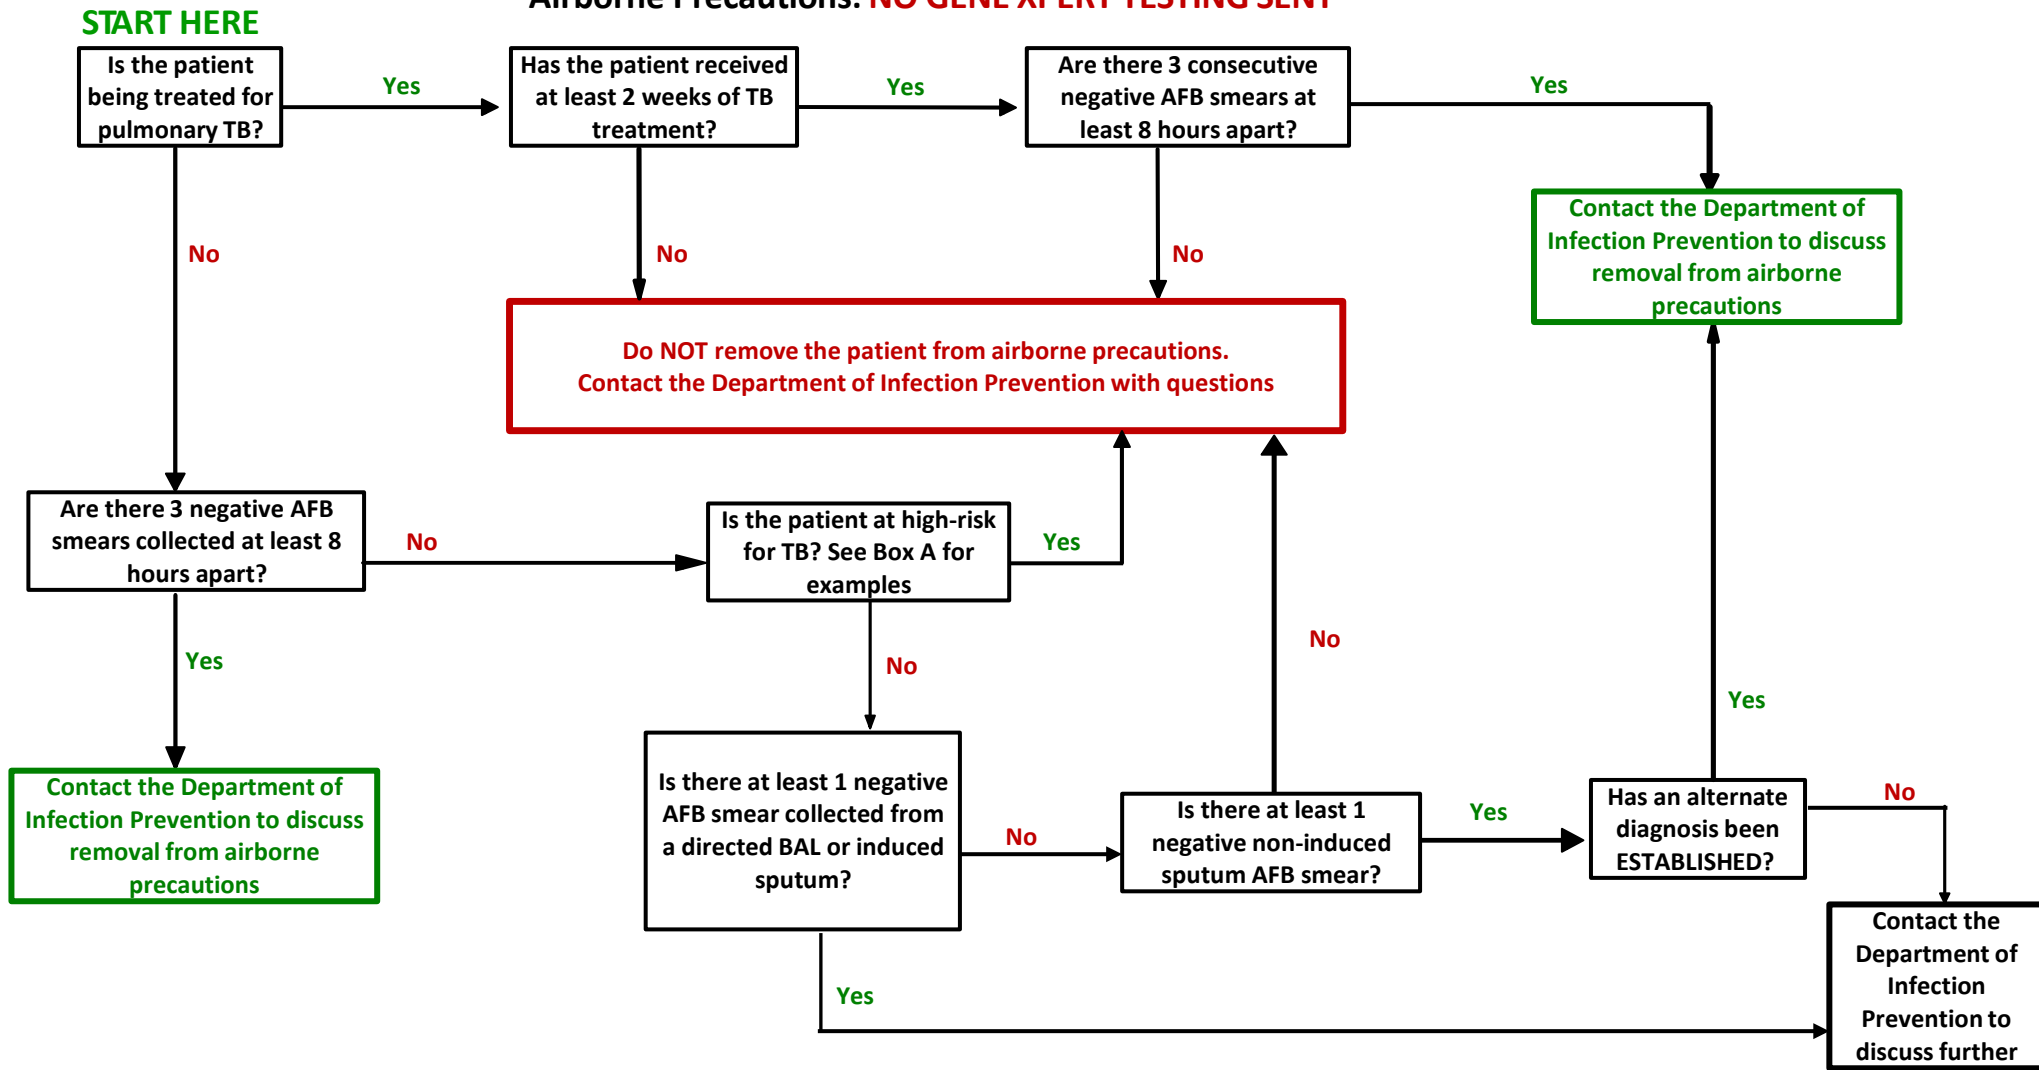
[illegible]

START HERE

Is the patient being treated for pulmonary TB?

Yes

Has the patient received at least 2 weeks of TB treatment?

Yes

Are there 3 consecutive negative AFB smears at least 8 hours apart?

Yes

Contact the Department of Infection Prevention to discuss removal from airborne precautions

No

No

No

Do NOT remove the patient from airborne precautions. Contact the Department of Infection Prevention with questions

Are there 3 negative AFB smears collected at least 8 hours apart?

No

Is the patient at high-risk for TB? See Box A for examples

Yes

No

Yes

Yes

No

Contact the Department of Infection Prevention to discuss removal from airborne precautions

Is there at least 1 negative AFB smear collected from a directed BAL or induced sputum?

No

Is there at least 1 negative non-induced sputum AFB smear?

Yes

Has an alternate diagnosis been ESTABLISHED?

No

Yes

Contact the Department of Infection Prevention to discuss further